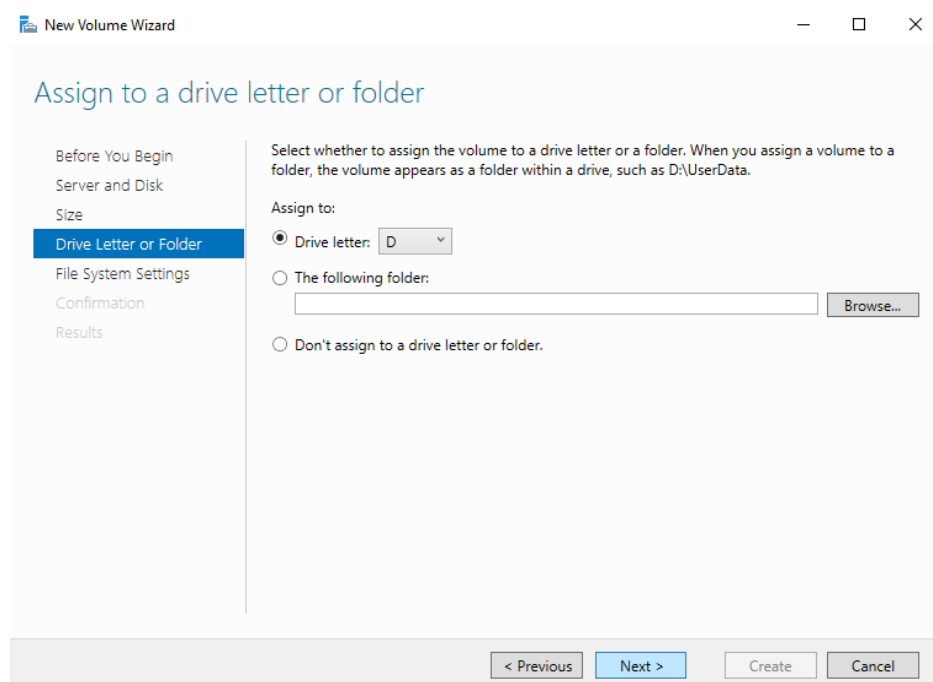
New Volume Wizard

Assign to a drive letter or folder

Before You Begin
Server and Disk
Size
Drive Letter or Folder
File System Settings
Confirmation
Results

Select whether to assign the volume to a drive letter or a folder. When you assign a volume to a folder, the volume appears as a folder within a drive, such as D:\UserData.

Assign to:

Drive letter: D

The following folder:

Browse...

Don't assign to a drive letter or folder.

< Previous
Next >
Create
Cancel